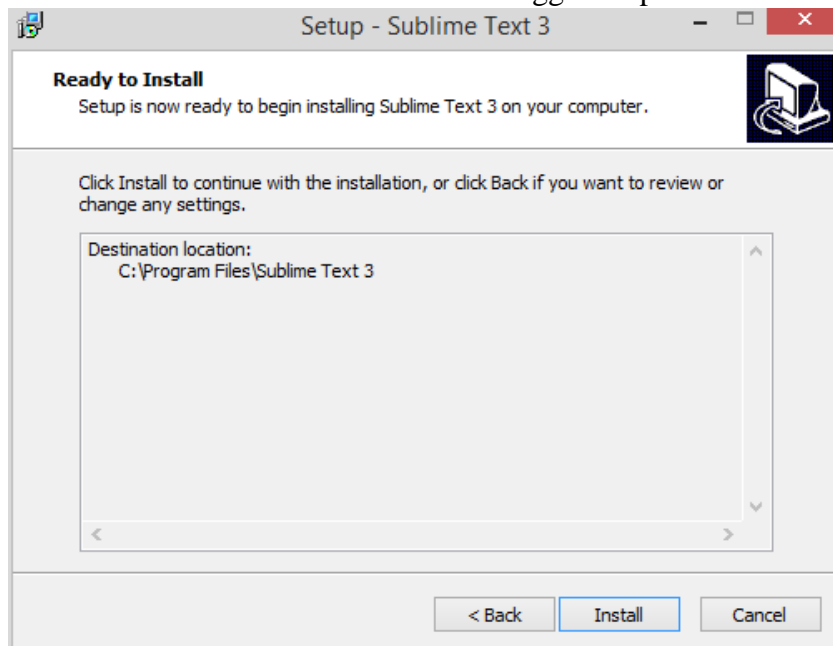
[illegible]

Setup - Sublime Text 3

Ready to Install
Setup is now ready to begin installing Sublime Text 3 on your computer.

Click Install to continue with the installation, or click Back if you want to review or change any settings.

Destination location:
C:\Program Files\Sublime Text 3

< Back
Install
Cancel